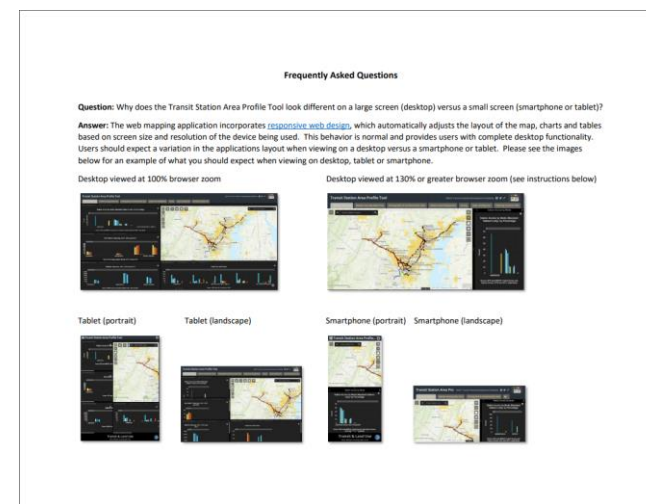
Frequently Asked Questions

Question: Why does the Transit Station Area Profile Tool look different on a large screen (desktop) versus a small screen (smartphone or tablet)?

Answer: The web mapping application incorporates responsive web design, which automatically adjusts the layout of the map, charts and tables based on screen size and resolution of the device being used. This behavior is normal and provides users with complete desktop functionality. Users should expect a variation in the applications layout when viewing on a desktop versus a smartphone or tablet. Please see the images below for an example of what you should expect when viewing on desktop, tablet or smartphone.

Desktop viewed at 100% browser zoom

Desktop viewed at 130% or greater browser zoom (see instructions below)

Transit Station Area Profile Tool

Tablet (portrait)

Tablet (landscape)

Smartphone (portrait)

Smartphone (landscape)

Transit Station Area Profile Tool

Transit Station Area Pro

Transit & Land Use

Transit & Land Use